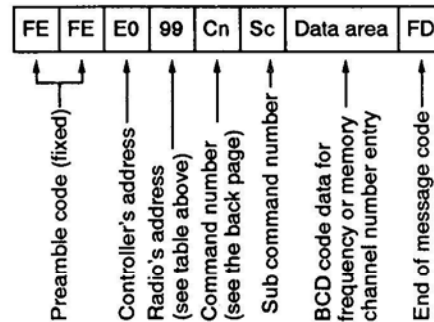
| FE | FE | E0 | 99 | Cn | Sc | Data area | FD |
|---|---|---|---|---|---|---|---|

Preamble code (fixed)

Controller's address

Radio's address (see table above)

Command number (see the back page)

Sub command number

BCD code data for frequency or memory channel number entry

End of message code